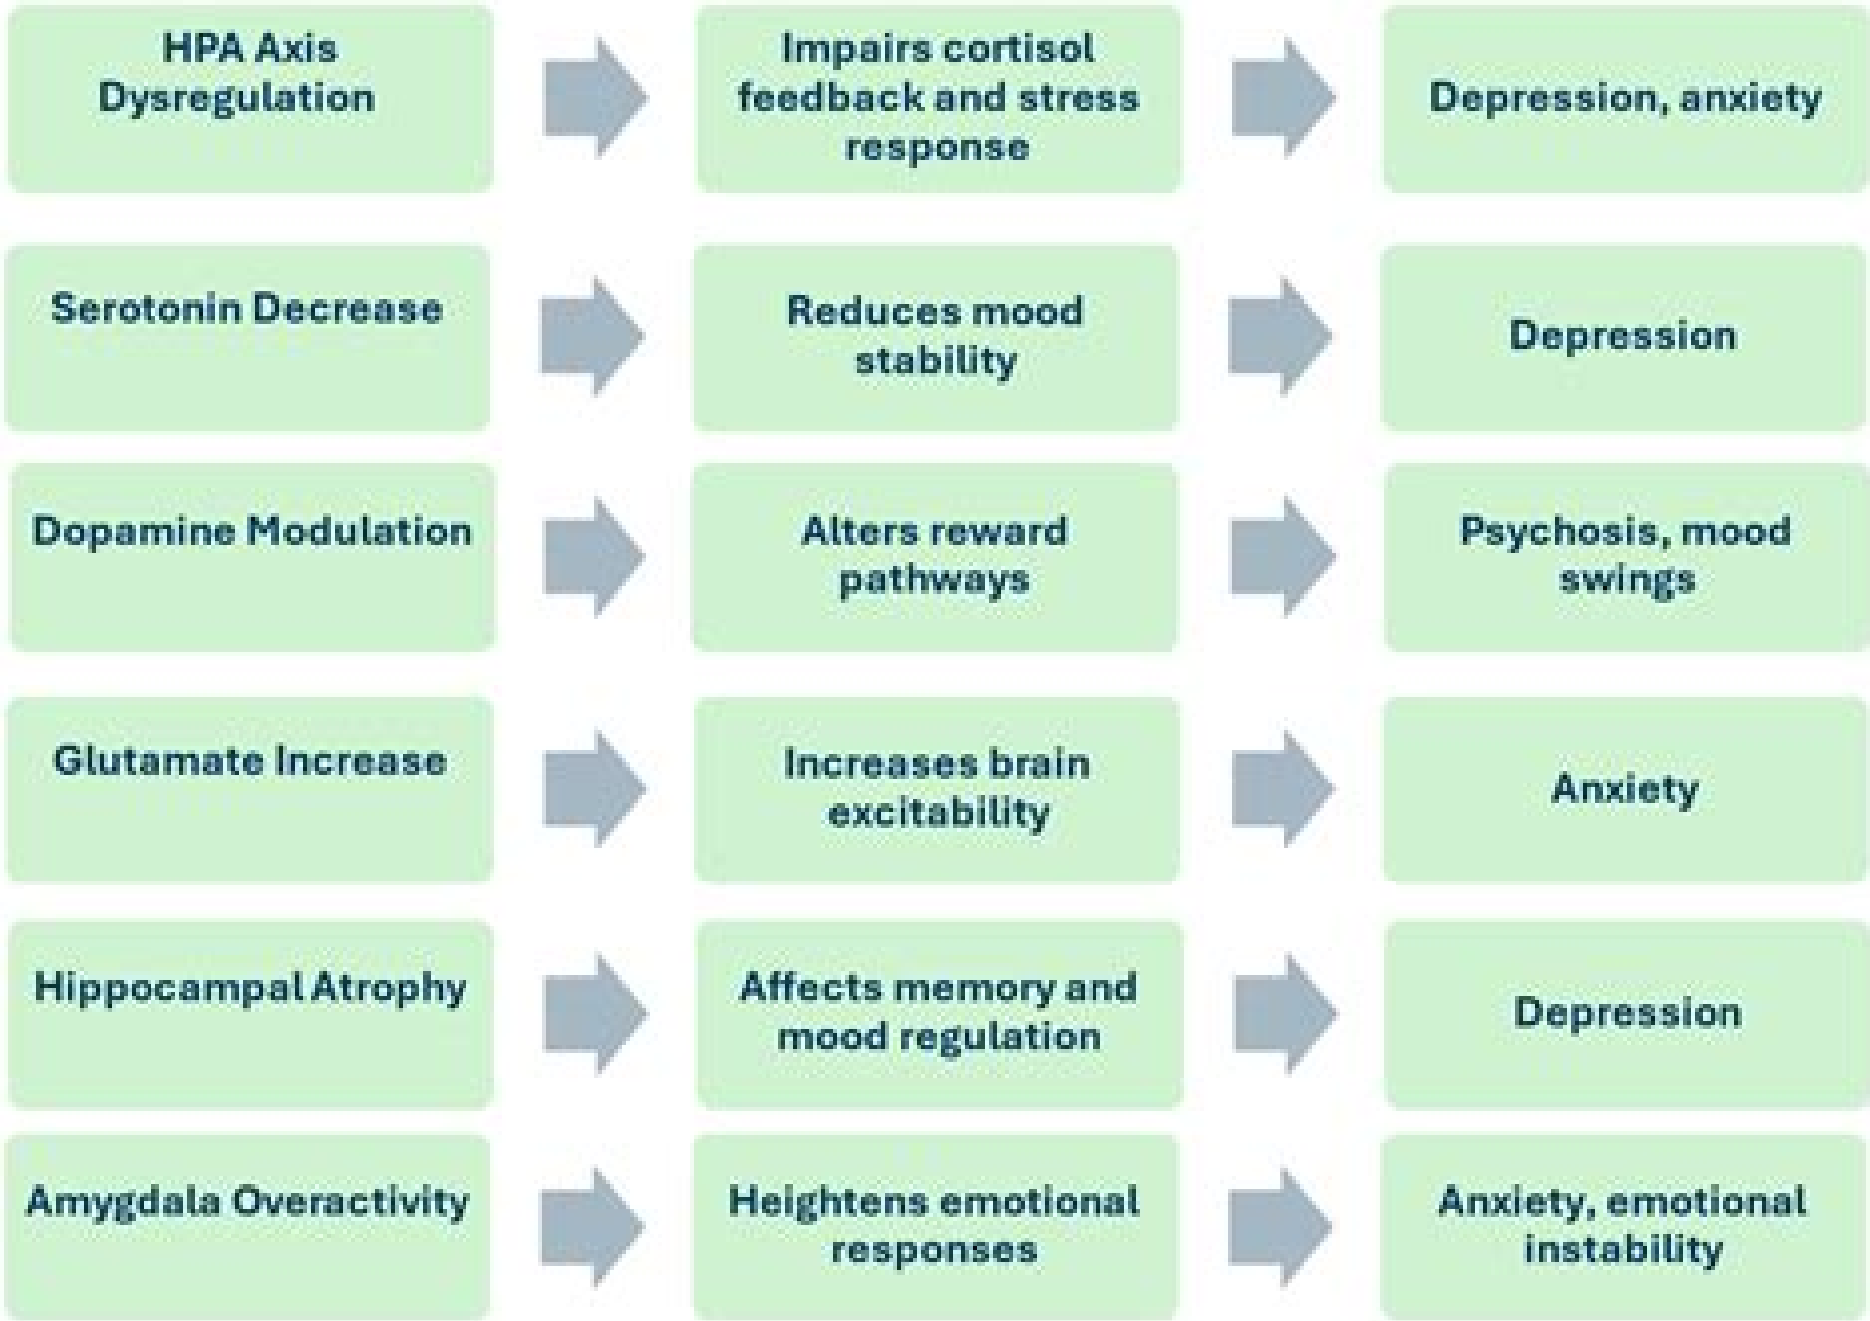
HPA Axis Dysregulation

Impairs cortisol feedback and stress response

Depression, anxiety

Serotonin Decrease

Reduces mood stability

Depression

Dopamine Modulation

Alters reward pathways

Psychosis, mood swings

Glutamate Increase

Increases brain excitability

Anxiety

Hippocampal Atrophy

Affects memory and mood regulation

Depression

Amygdala Overactivity

Heightens emotional responses

Anxiety, emotional instability